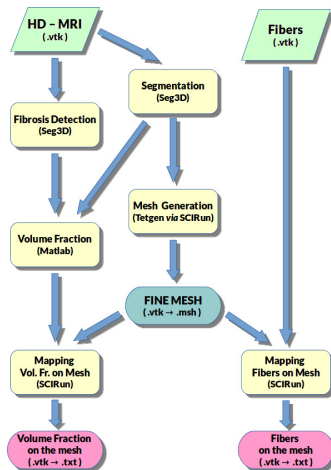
HD – MRI
(.vtk)

Fibers
(.vtk)

Segmentation
(Seg3D)

Fibrosis Detection
(Seg3D)

Mesh Generation
(Tetgen via SCIRun)

Volume Fraction
(Matlab)

FINE MESH
(.vtk → .msh)

Mapping
Vol. Fr. on Mesh
(SCIRun)

Mapping
Fibers on Mesh
(SCIRun)

Volume Fraction
on the mesh
(.vtk → .txt)

Fibers
on the mesh
(.vtk → .txt)